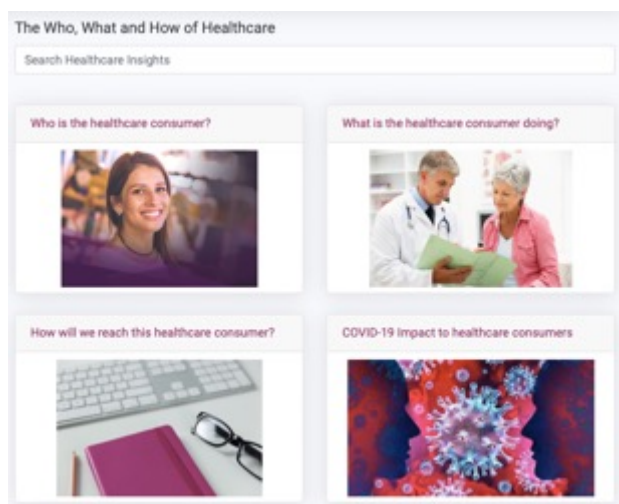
The Who, What and How of Healthcare

Search Healthcare Insights

Who is the healthcare consumer?

What is the healthcare consumer doing?

How will we reach this healthcare consumer?

COVID-19 Impact to healthcare consumers